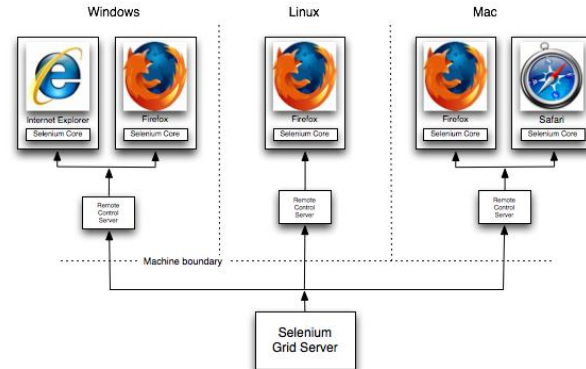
Windows

Linux

Mac

Internet Explorer
Selenium Core

Firefox
Selenium Core

Firefox
Selenium Core

Firefox
Selenium Core

Safari
Selenium Core

Remote Control Server

Remote Control Server

Remote Control Server

Machine boundary

Selenium Grid Server